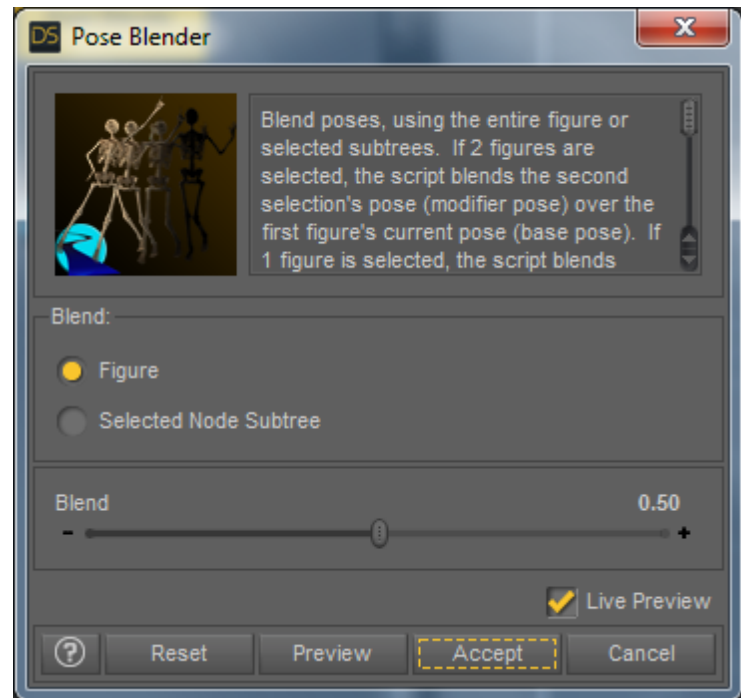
DS Pose Blender

Blend poses, using the entire figure or selected subtrees. If 2 figures are selected, the script blends the second selection's pose (modifier pose) over the first figure's current pose (base pose). If 1 figure is selected, the script blends

Blend:

Figure

Selected Node Subtree

Blend 0.50

-

+

Live Preview

?

Reset

Preview

Accept

Cancel